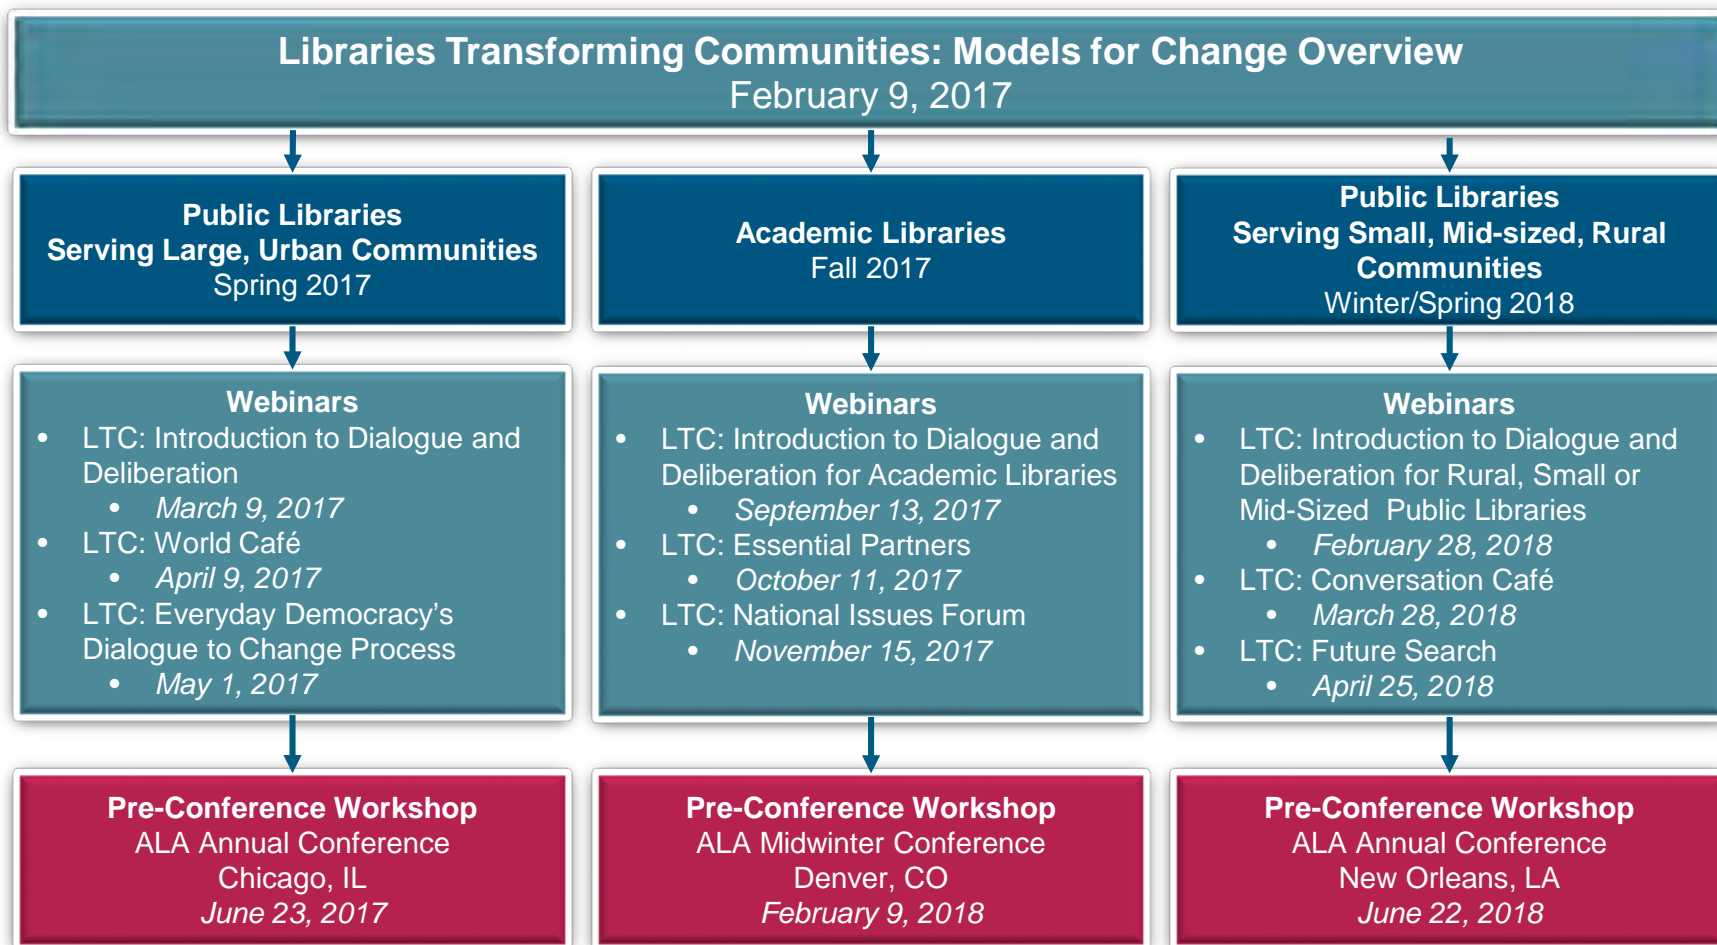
Libraries Transforming Communities: Models for Change Overview
February 9, 2017

Public Libraries
Serving Large, Urban Communities
Spring 2017

Webinars
- LTC: Introduction to Dialogue and Deliberation
  - *March 9, 2017*
- LTC: World Café
  - *April 9, 2017*
- LTC: Everyday Democracy's Dialogue to Change Process
  - *May 1, 2017*

Pre-Conference Workshop
ALA Annual Conference
Chicago, IL
*June 23, 2017*

Academic Libraries
Fall 2017

Webinars
- LTC: Introduction to Dialogue and Deliberation for Academic Libraries
  - *September 13, 2017*
- LTC: Essential Partners
  - *October 11, 2017*
- LTC: National Issues Forum
  - *November 15, 2017*

Pre-Conference Workshop
ALA Midwinter Conference
Denver, CO
*February 9, 2018*

Public Libraries
Serving Small, Mid-sized, Rural Communities
Winter/Spring 2018

Webinars
- LTC: Introduction to Dialogue and Deliberation for Rural, Small or Mid-Sized Public Libraries
  - *February 28, 2018*
- LTC: Conversation Café
  - *March 28, 2018*
- LTC: Future Search
  - *April 25, 2018*

Pre-Conference Workshop
ALA Annual Conference
New Orleans, LA
*June 22, 2018*